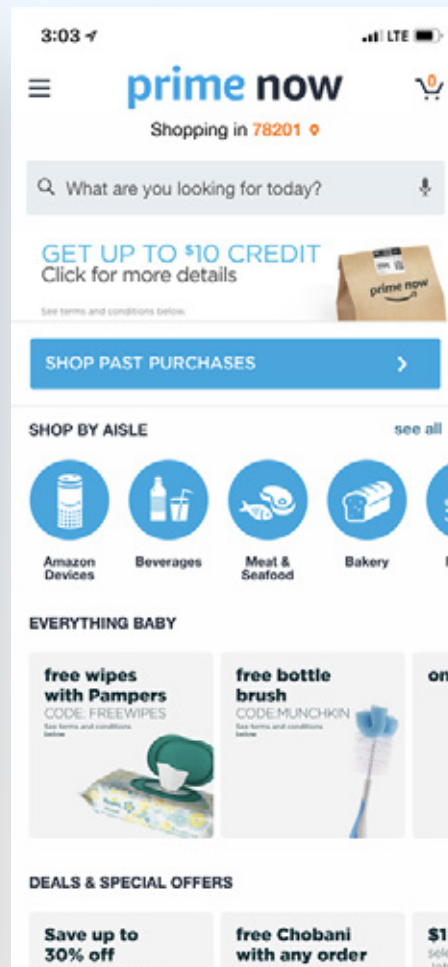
3:03

LTE

prime now

0

Shopping in 78201

What are you looking for today?

GET UP TO $10 CREDIT
Click for more details

See terms and conditions below.

prime now

SHOP PAST PURCHASES

SHOP BY AISLE

see all

Amazon Devices

Beverages

Meat & Seafood

Bakery

EVERYTHING BABY

free wipes with Pampers
CODE: FREEWIPES
See terms and conditions below

free bottle brush
CODE:MUNCHKIN
See terms and conditions below

on

DEALS & SPECIAL OFFERS

Save up to 30% off

free Chobani with any order

$1
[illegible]